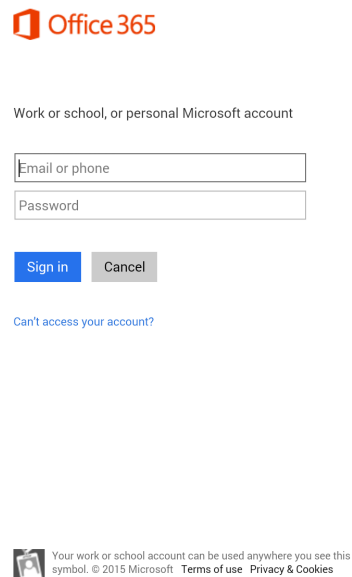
Office 365

Work or school, or personal Microsoft account

Email or phone

Password

Sign in

Cancel

Can't access your account?

Your work or school account can be used anywhere you see this symbol. © 2015 Microsoft Terms of use Privacy & Cookies